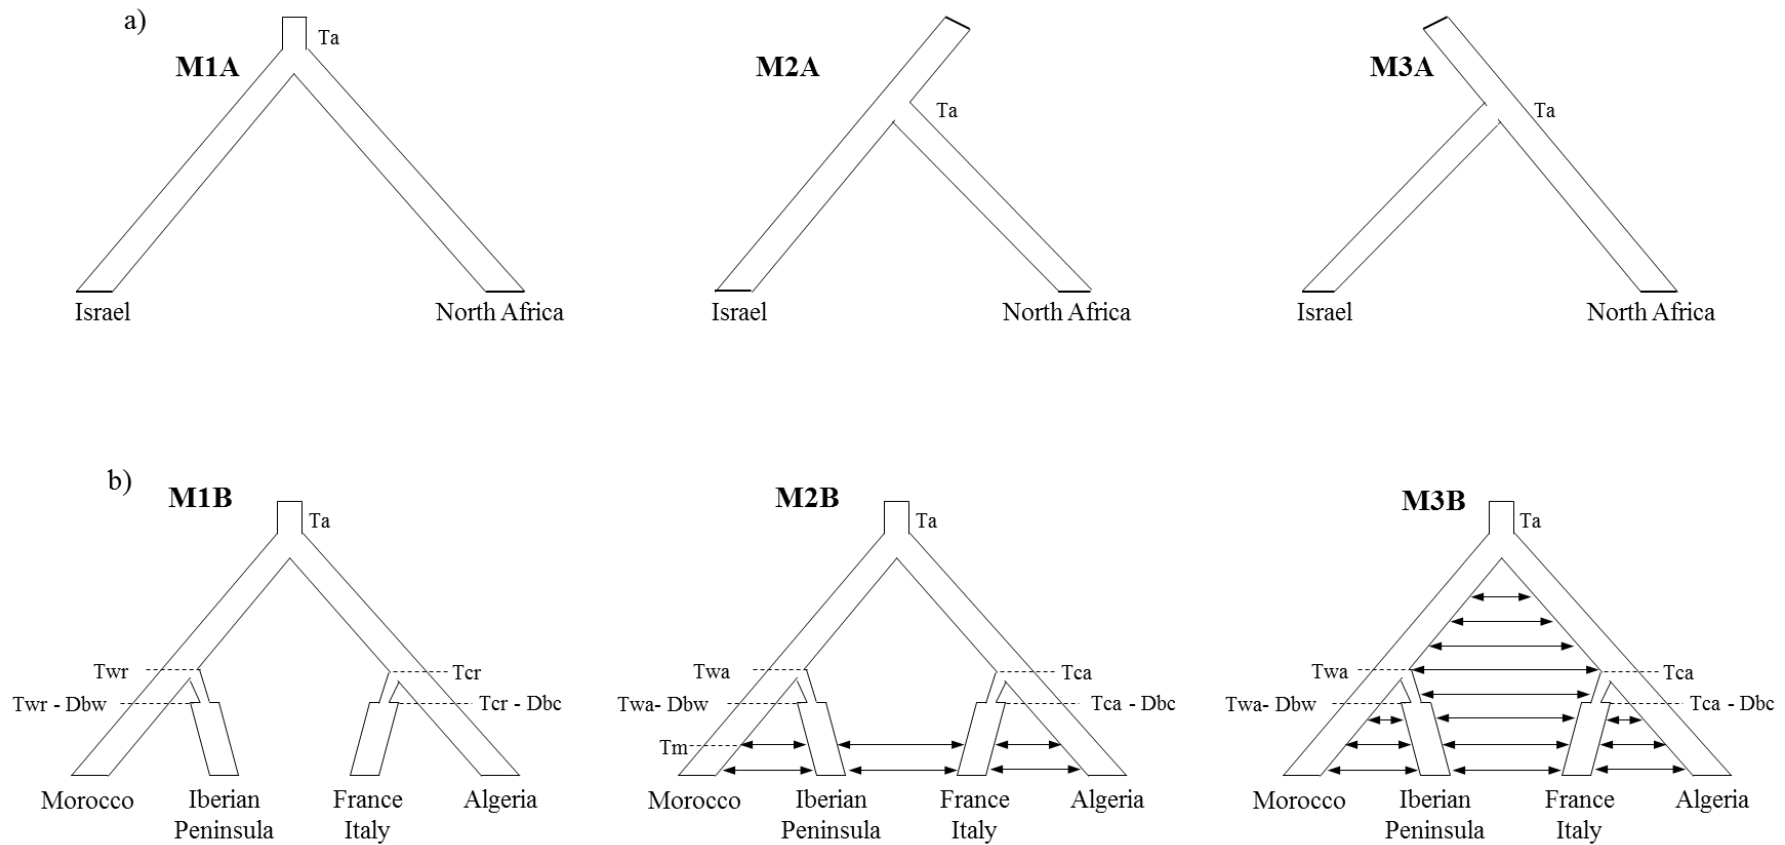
a)

M1A

Ta

Israel

North Africa

M2A

Ta

Israel

North Africa

M3A

Ta

Israel

North Africa

b)

M1B

Ta

Twr

Tcr

Twr - Dbw

Tcr - Dbc

Morocco

Iberian Peninsula

France Italy

Algeria

M2B

Ta

Twa

Tca

Twa- Dbw

Tca - Dbc

Tm

Morocco

Iberian Peninsula

France Italy

Algeria

M3B

Ta

Twa

Tca

Twa- Dbw

Tca - Dbc

Morocco

Iberian Peninsula

France Italy

Algeria